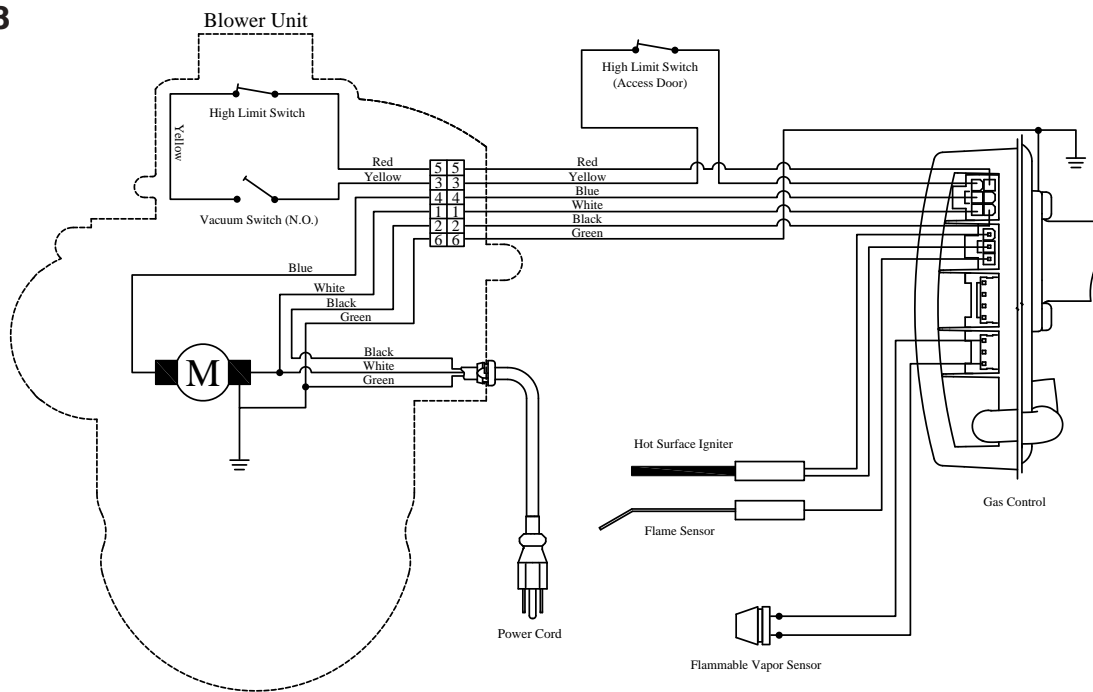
B

Blower Unit

High Limit Switch

Yellow

Vacuum Switch (N.O.)

High Limit Switch
(Access Door)

Red
Yellow

| 5 | 5 |
|---|---|
| 3 | 3 |
| 4 | 4 |
| 1 | 1 |
| 2 | 2 |
| 6 | 6 |

Red
Yellow
Blue
White
Black
Green

Blue
White
Black
Green

M

Black
White
Green

Hot Surface Igniter

Flame Sensor

Gas Control

Power Cord

Flammable Vapor Sensor